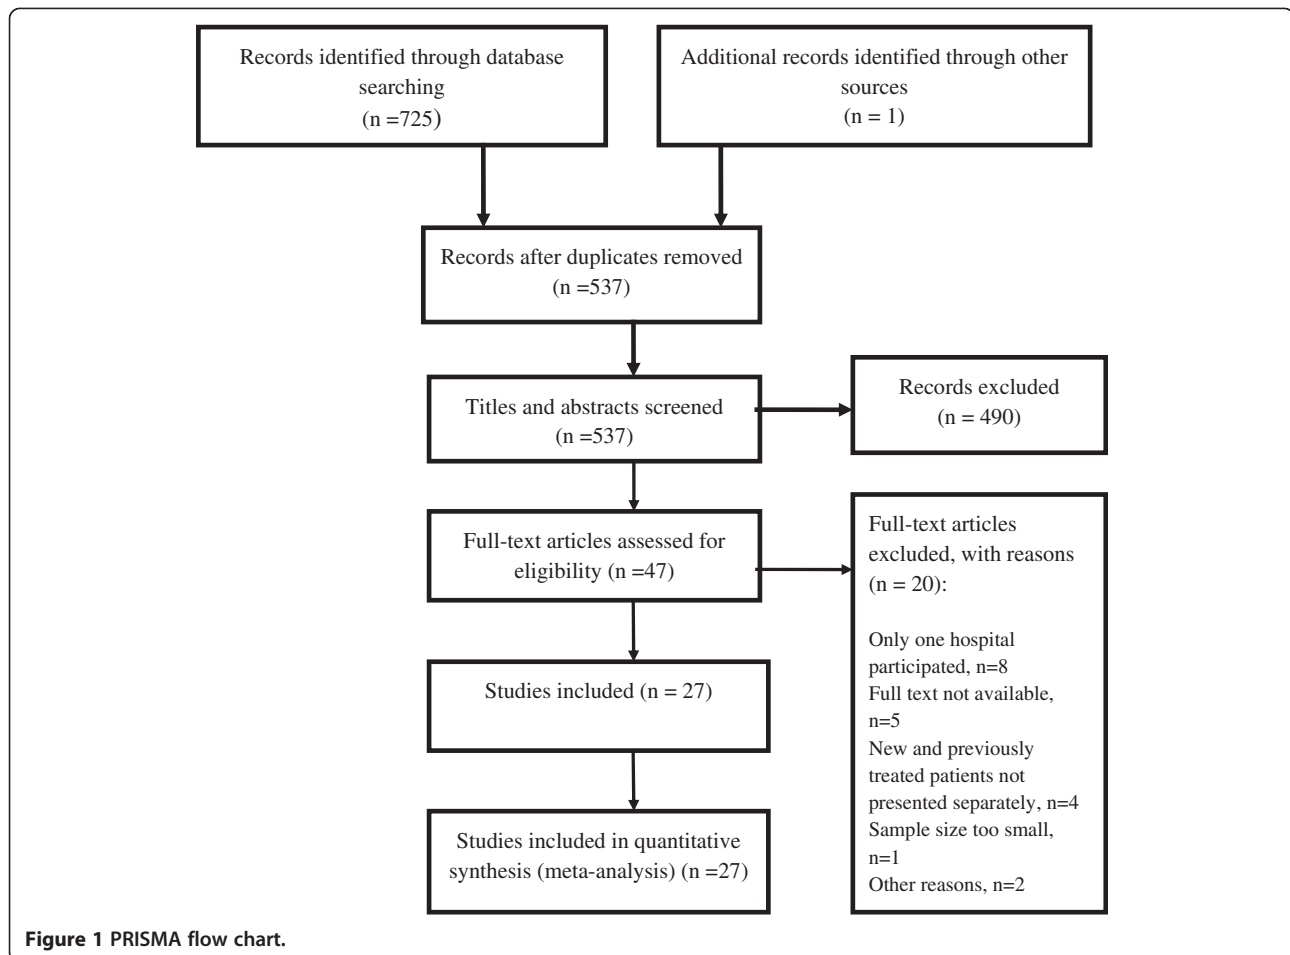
Records identified through database searching
(n =725)

Additional records identified through other sources
(n = 1)

Records after duplicates removed
(n =537)

Titles and abstracts screened
(n =537)

Records excluded
(n = 490)

Full-text articles assessed for eligibility (n =47)

Full-text articles excluded, with reasons (n = 20):

Only one hospital participated, n=8
Full text not available, n=5
New and previously treated patients not presented separately, n=4
Sample size too small, n=1
Other reasons, n=2

Studies included (n = 27)

Studies included in quantitative synthesis (meta-analysis) (n =27)

Figure 1 PRISMA flow chart.